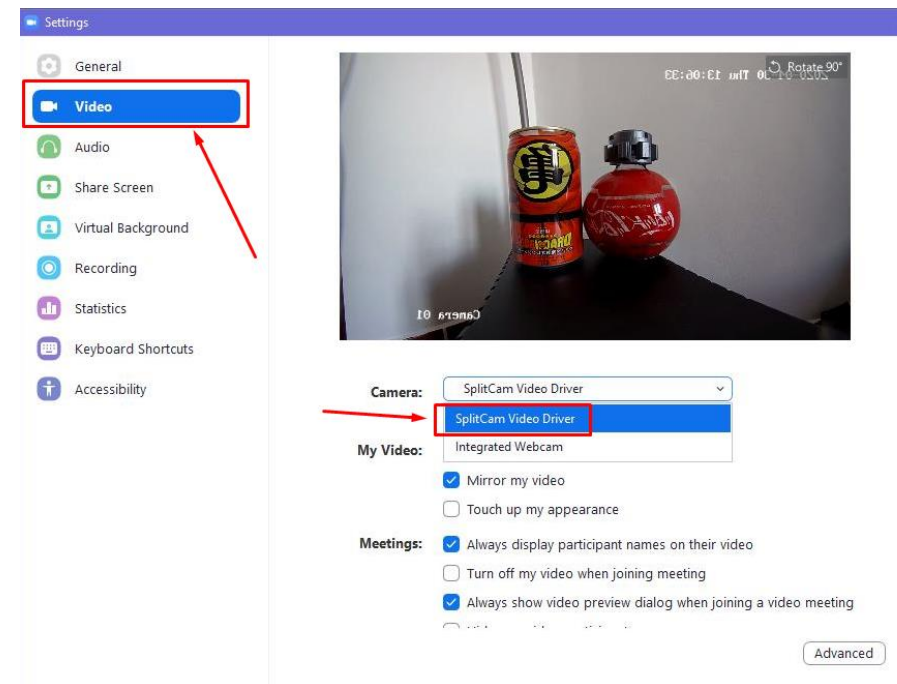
Settings

General
Video
Audio
Share Screen
Virtual Background
Recording
Statistics
Keyboard Shortcuts
Accessibility

Rotate 90°

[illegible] Thu 13:06:33

Camera 01

Camera: SplitCam Video Driver

SplitCam Video Driver
Integrated Webcam

My Video:

Mirror my video
Touch up my appearance

Meetings:

Always display participant names on their video
Turn off my video when joining meeting
Always show video preview dialog when joining a video meeting
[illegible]

Advanced